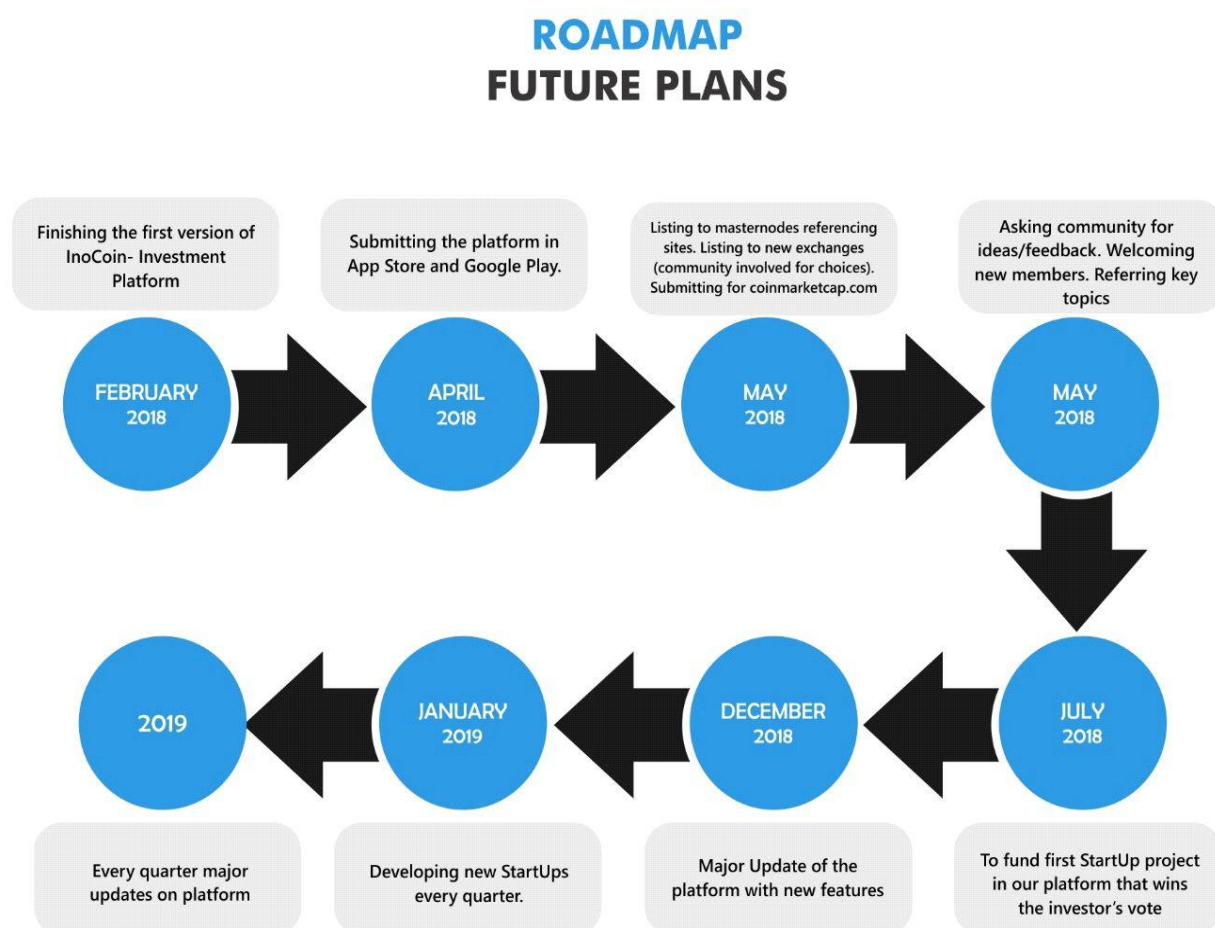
ROADMAP
FUTURE PLANS

Finishing the first version of InoCoin- Investment Platform

FEBRUARY 2018

Submitting the platform in App Store and Google Play.

APRIL 2018

Listing to masternodes referencing sites. Listing to new exchanges (community involved for choices). Submitting for coinmarketcap.com

MAY 2018

Asking community for ideas/feedback. Welcoming new members. Referring key topics

MAY 2018

JULY 2018

To fund first StartUp project in our platform that wins the investor's vote

DECEMBER 2018

Major Update of the platform with new features

JANUARY 2019

Developing new StartUps every quarter.

2019

Every quarter major updates on platform